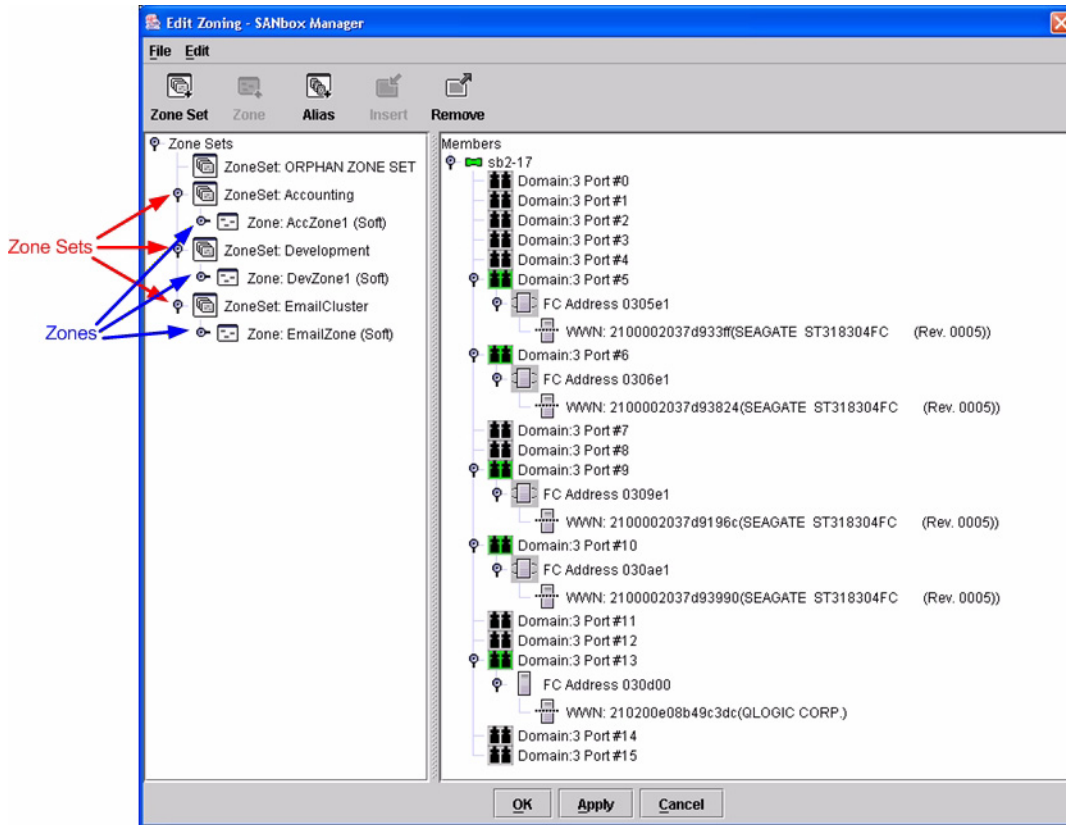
Edit Zoning - SANbox Manager

File Edit

Zone Set Zone Alias Insert Remove

Zone Sets
ZoneSet: ORPHAN ZONE SET
ZoneSet: Accounting
Zone: AccZone1 (Soft)
ZoneSet: Development
Zone: DevZone1 (Soft)
ZoneSet: EmailCluster
Zone: EmailZone (Soft)

Zone Sets

Zones

Members
sb2-17
Domain:3 Port #0
Domain:3 Port #1
Domain:3 Port #2
Domain:3 Port #3
Domain:3 Port #4
Domain:3 Port #5
FC Address 0305e1
WWN: 2100002037d933ff(SEAGATE ST318304FC (Rev. 0005))
Domain:3 Port #6
FC Address 0306e1
WWN: 2100002037d93824(SEAGATE ST318304FC (Rev. 0005))
Domain:3 Port #7
Domain:3 Port #8
Domain:3 Port #9
FC Address 0309e1
WWN: 2100002037d9196c(SEAGATE ST318304FC (Rev. 0005))
Domain:3 Port #10
FC Address 030ae1
WWN: 2100002037d93990(SEAGATE ST318304FC (Rev. 0005))
Domain:3 Port #11
Domain:3 Port #12
Domain:3 Port #13
FC Address 030d00
WWN: 210200e08b49c3dc(QLOGIC CORP.)
Domain:3 Port #14
Domain:3 Port #15

OK Apply Cancel